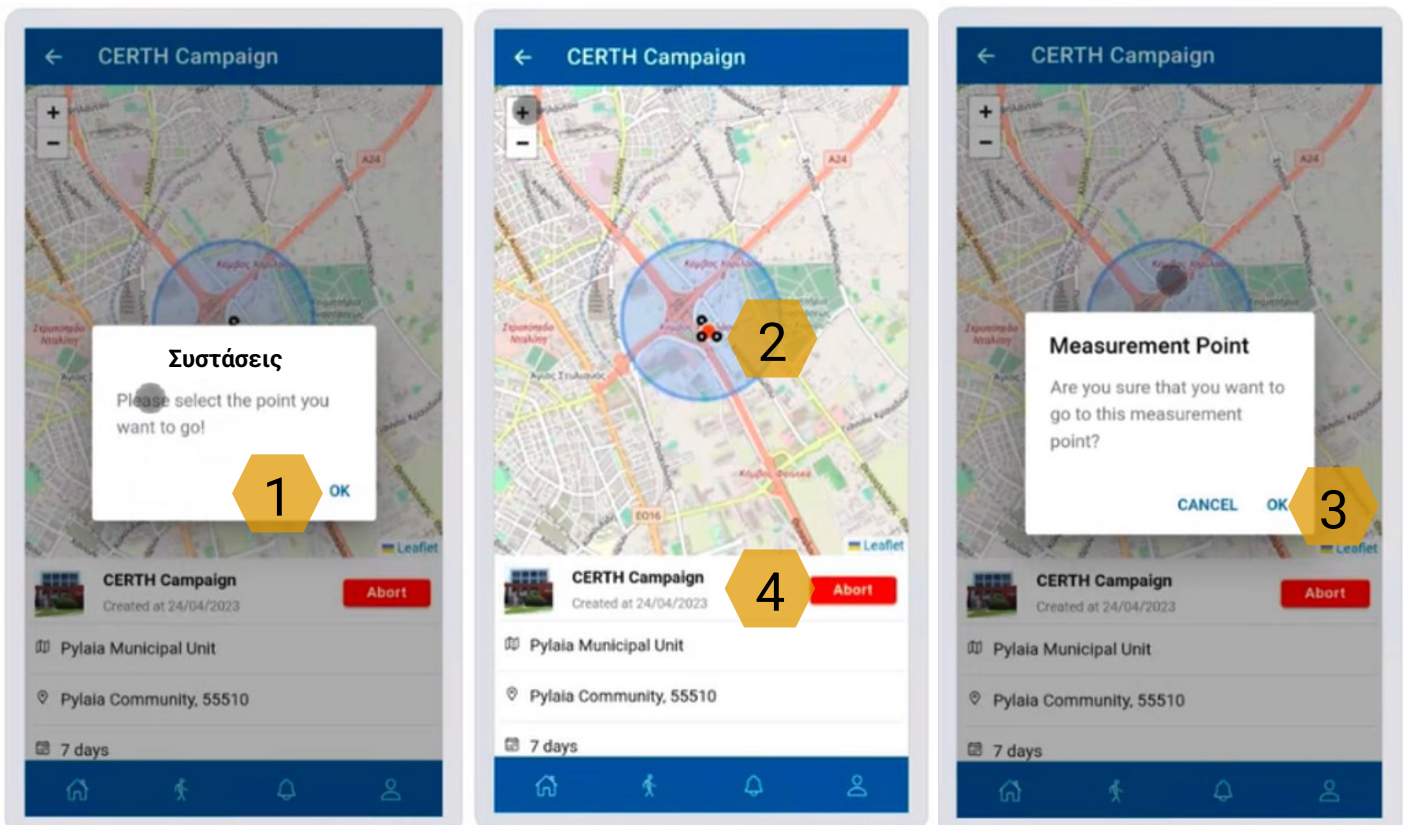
← CERTH Campaign

+
−

A24

Κόμβος Χαλκιδ...

Συστάσεις

Please select the point you want to go!

1

OK

Leaflet

CERTH Campaign
Created at 24/04/2023

Abort

Pylaia Municipal Unit

Pylaia Community, 55510

7 days

← CERTH Campaign

+
−

A24

2

E016

Leaflet

CERTH Campaign
Created at 24/04/2023

4

Abort

Pylaia Municipal Unit

Pylaia Community, 55510

7 days

← CERTH Campaign

+
−

A24

Measurement Point

Are you sure that you want to go to this measurement point?

CANCEL

OK

3

Leaflet

CERTH Campaign
Created at 24/04/2023

Abort

Pylaia Municipal Unit

Pylaia Community, 55510

7 days